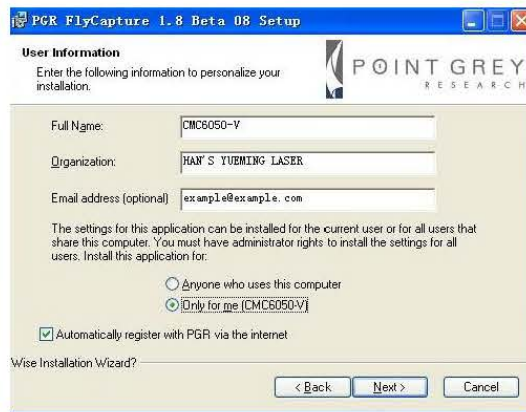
PGR FlyCapture 1.8 Beta 08 Setup

User Information

Enter the following information to personalize your installation.

POINT GREY RESEARCH

Full Name: CMC6050-V

Organization: HAN'S YUEMING LASER

Email address (optional) example@example.com

The settings for this application can be installed for the current user or for all users that share this computer. You must have administrator rights to install the settings for all users. Install this application for:

Anyone who uses this computer

Only for me (CMC6050-V)

Automatically register with PGR via the internet

Wise Installation Wizard?

< Back Next > Cancel